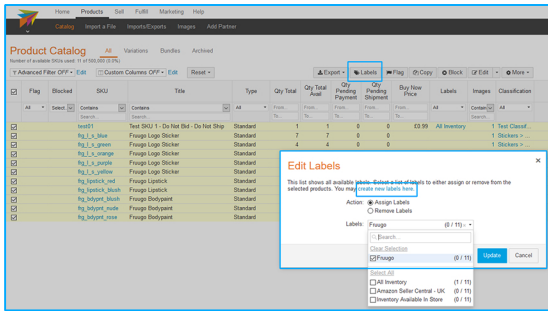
Home Products Sell Fulfill Marketing Help

Catalog Import a File Imports/Exports Images Add Partner

Product Catalog

Number of available SKUs used: 11 of 500,000 (0.0%)

All Variations Bundles Archived

Advanced Filter OFF Edit Custom Columns OFF Edit Reset

Export Labels Flag Copy Block Edit More

| | Flag | Blocked | SKU | Title | Type | Qty Total | Qty Total Avail | Qty Pending Payment | Qty Pending Shipment | Buy Now Price | Labels | Images | Classification |
|---|---|---|---|---|---|---|---|---|---|---|---|---|---|
| | All | Select | Contains | Contains | All | From... | From... | From... | From... | From... | All | Contain | All |
| ☑ | | | test01 | Test SKU 1 - Do Not Bid - Do Not Ship | Standard | 1 | 1 | 0 | 0 | £0.99 | All Inventory | | Test Classif... |
| ☑ | | | frg_t_s_blue | Fruugo Logo Sticker | Standard | 7 | 7 | 0 | 0 | | | | Stickers > ... |
| ☑ | | | frg_t_s_green | Fruugo Logo Sticker | Standard | 4 | 4 | 0 | 0 | | | | Stickers > ... |
| ☑ | | | frg_t_s_orange | Fruugo Logo Sticker | Standard | | | | | | | | |
| ☑ | | | frg_t_s_purple | Fruugo Logo Sticker | Standard | | | | | | | | |
| ☑ | | | frg_t_s_yellow | Fruugo Logo Sticker | Standard | | | | | | | | |
| ☑ | | | frg_lipstick_red | Fruugo Lipstick | Standard | | | | | | | | |
| ☑ | | | frg_lipstick_blush | Fruugo Lipstick | Standard | | | | | | | | |
| ☑ | | | frg_bdypnt_blush | Fruugo Bodypaint | Standard | | | | | | | | |
| ☑ | | | frg_bdypnt_nude | Fruugo Bodypaint | Standard | | | | | | | | |
| ☑ | | | frg_bdypnt_rose | Fruugo Bodypaint | Standard | | | | | | | | |

Edit Labels

This list shows all available labels. Select a list of labels to either assign or remove from the selected products. You may create new labels here.

Action: Assign Labels
Remove Labels

Labels: Fruugo (0 / 11)

Search...

Clear Selection

☑ Fruugo (0 / 11)

Select All

All Inventory (1 / 11)
Amazon Seller Central - UK (0 / 11)
Inventory Available In Store (0 / 11)

Update Cancel